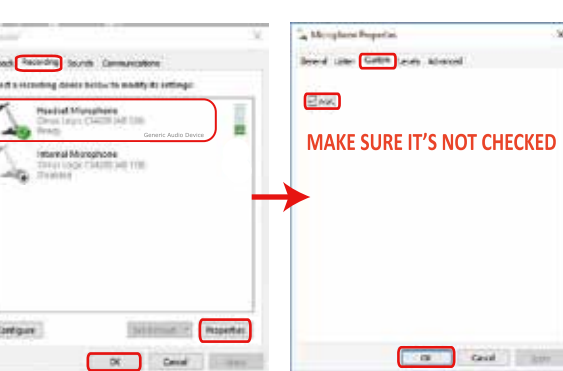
ack Recording Sounds Communications

ct a recording device below to modify its settings:

Headset Microphone
Cirrus Logic CS4208 (AB 13b)
Ready

Generic Audio Device

Internal Microphone
Cirrus Logic CS4208 (AB 13b)
Disabled

Configure

Set Default

Properties

OK

Cancel

Apply

Microphone Properties

General Listen Custom Levels Advanced

AGC

MAKE SURE IT'S NOT CHECKED

OK

Cancel

Apply